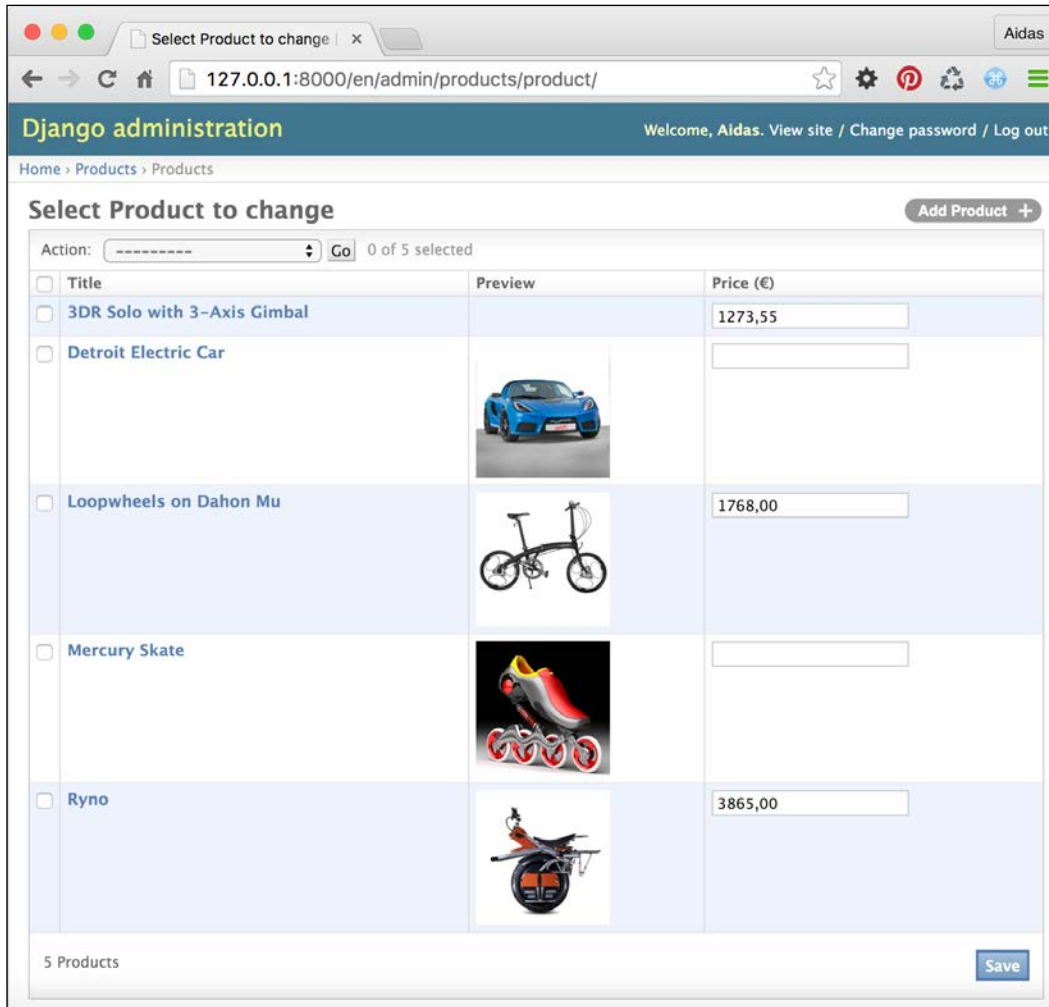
Select Product to change | ×

Aidas

127.0.0.1:8000/en/admin/products/product/

Django administration

Welcome, Aidas. View site / Change password / Log out

Home › Products › Products

Select Product to change

Add Product +

Action: --------- Go 0 of 5 selected

| Title | Preview | Price (€) |
|---|---|---|
| 3DR Solo with 3-Axis Gimbal | | 1273,55 |
| Detroit Electric Car | | |
| Loopwheels on Dahon Mu | | 1768,00 |
| Mercury Skate | | |
| Ryno | | 3865,00 |

5 Products

Save